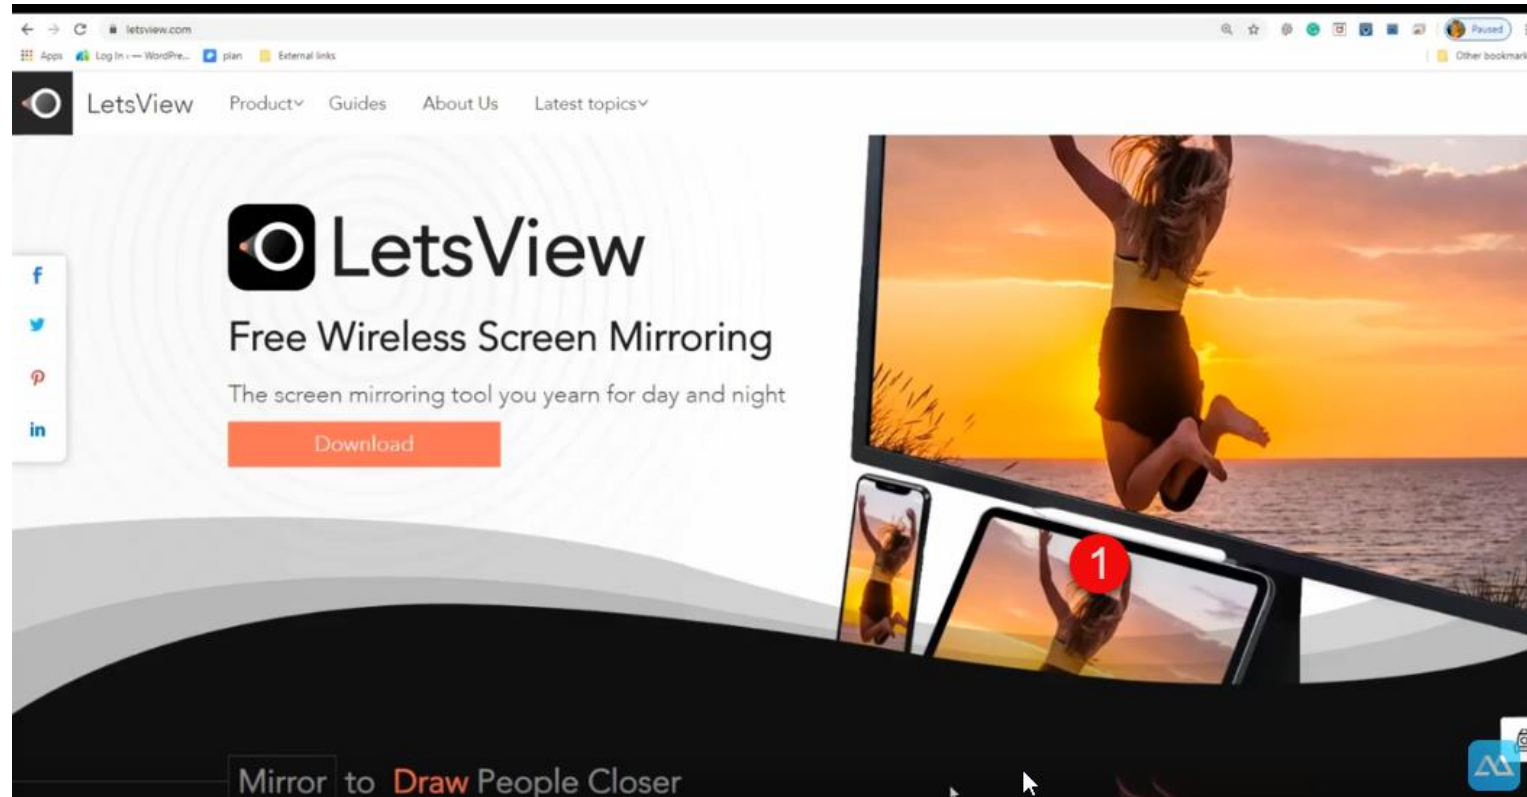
letsview.com

Paused

Apps Log In ‹ — WordPre... plan External links

Other bookmarks

LetsView Product Guides About Us Latest topics

LetsView

Free Wireless Screen Mirroring

The screen mirroring tool you yearn for day and night

Download

f

in

1

Mirror to Draw People Closer